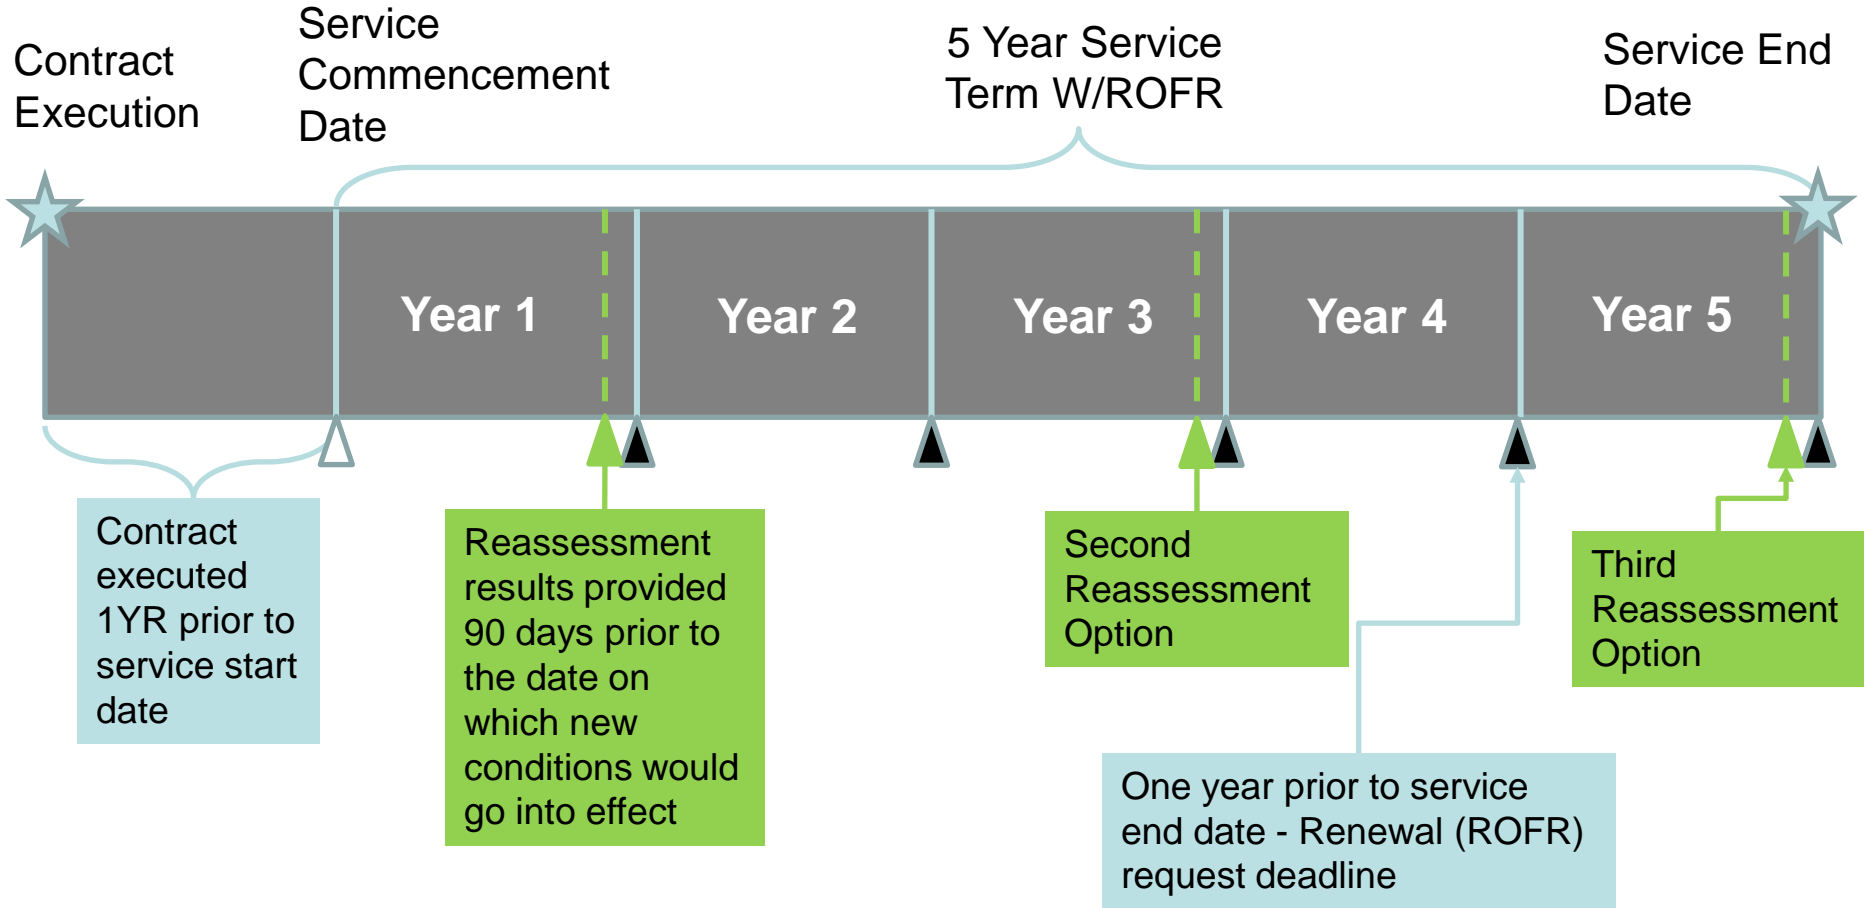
Contract Execution

Service Commencement Date

5 Year Service Term W/ROFR

Service End Date

Year 1

Year 2

Year 3

Year 4

Year 5

Contract executed 1YR prior to service start date

Reassessment results provided 90 days prior to the date on which new conditions would go into effect

Second Reassessment Option

Third Reassessment Option

One year prior to service end date - Renewal (ROFR) request deadline